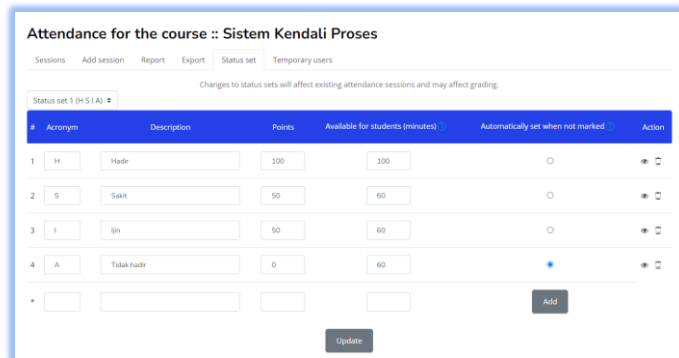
Attendance for the course :: Sistem Kendali Proses

Sessions | Add session | Report | Export | Status set | Temporary users

Changes to status sets will affect existing attendance sessions and may affect grading.

Status set 1 (H S I A)

| # | Acronym | Description | Points | Available for students (minutes) | Automatically set when not marked | Action |
|---|---|---|---|---|---|---|
| 1 | H | Hadir | 100 | 100 | | |
| 2 | S | Sakit | 50 | 60 | | |
| 3 | I | Ijin | 50 | 60 | | |
| 4 | A | Tidak hadir | 0 | 60 | | |
| * | | | | | Add | |

Update